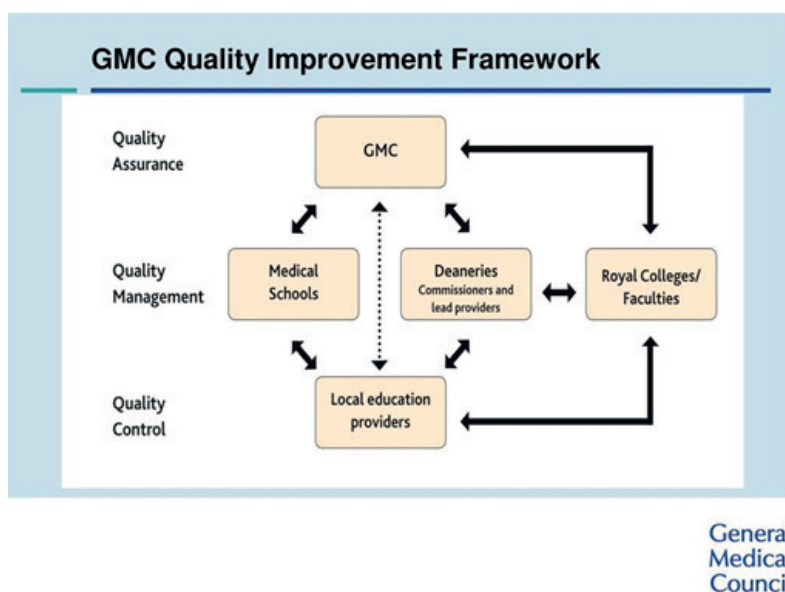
GMC Quality Improvement Framework

Quality Assurance

Quality Management

Quality Control

GMC

Medical Schools

Deaneries
Commissioners and lead providers

Royal Colleges/ Faculties

Local education providers

Genera
Medica
Counci